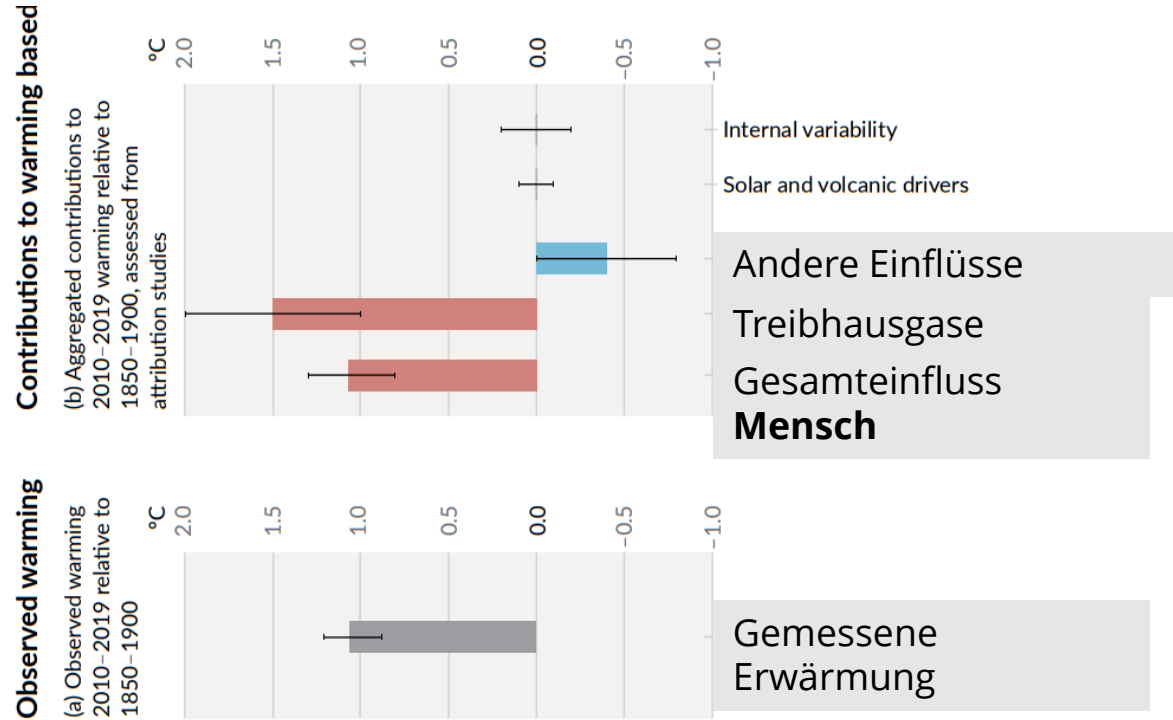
Contributions to warming based

(b) Aggregated contributions to 2010–2019 warming relative to 1850–1900, assessed from attribution studies

°C 2.0 1.5 1.0 0.5 0.0 −0.5 −1.0

Internal variability

Solar and volcanic drivers

Andere Einflüsse

Treibhausgase

Gesamteinfluss **Mensch**

Observed warming

(a) Observed warming 2010–2019 relative to 1850–1900

°C 2.0 1.5 1.0 0.5 0.0 −0.5 −1.0

Gemessene Erwärmung